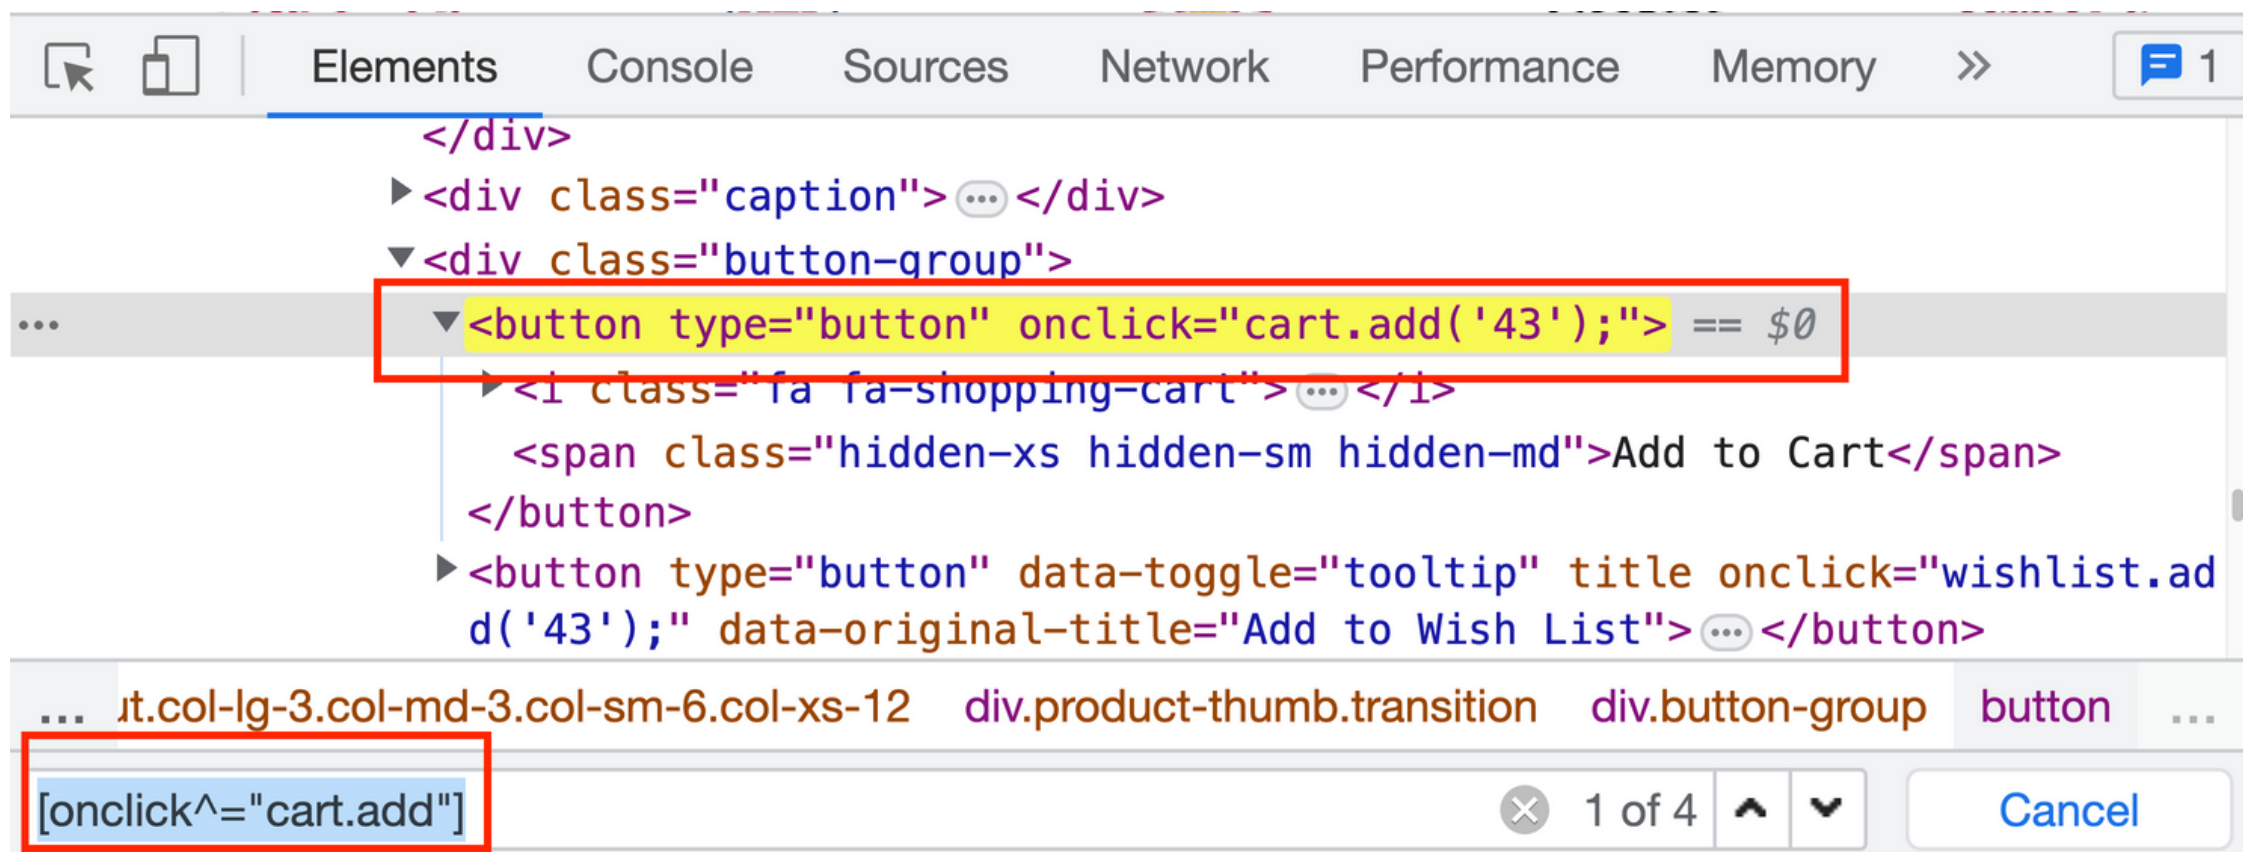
Elements Console Sources Network Performance Memory » 1

</div>
<div class="caption">⋯</div>
<div class="button-group">
<button type="button" onclick="cart.add('43');"> == $0
<i class="fa fa-shopping-cart">⋯</i>
<span class="hidden-xs hidden-sm hidden-md">Add to Cart</span>
</button>
<button type="button" data-toggle="tooltip" title onclick="wishlist.add('43');" data-original-title="Add to Wish List">⋯</button>

... ıt.col-lg-3.col-md-3.col-sm-6.col-xs-12 div.product-thumb.transition div.button-group button ...

[onclick^="cart.add"] 1 of 4 Cancel